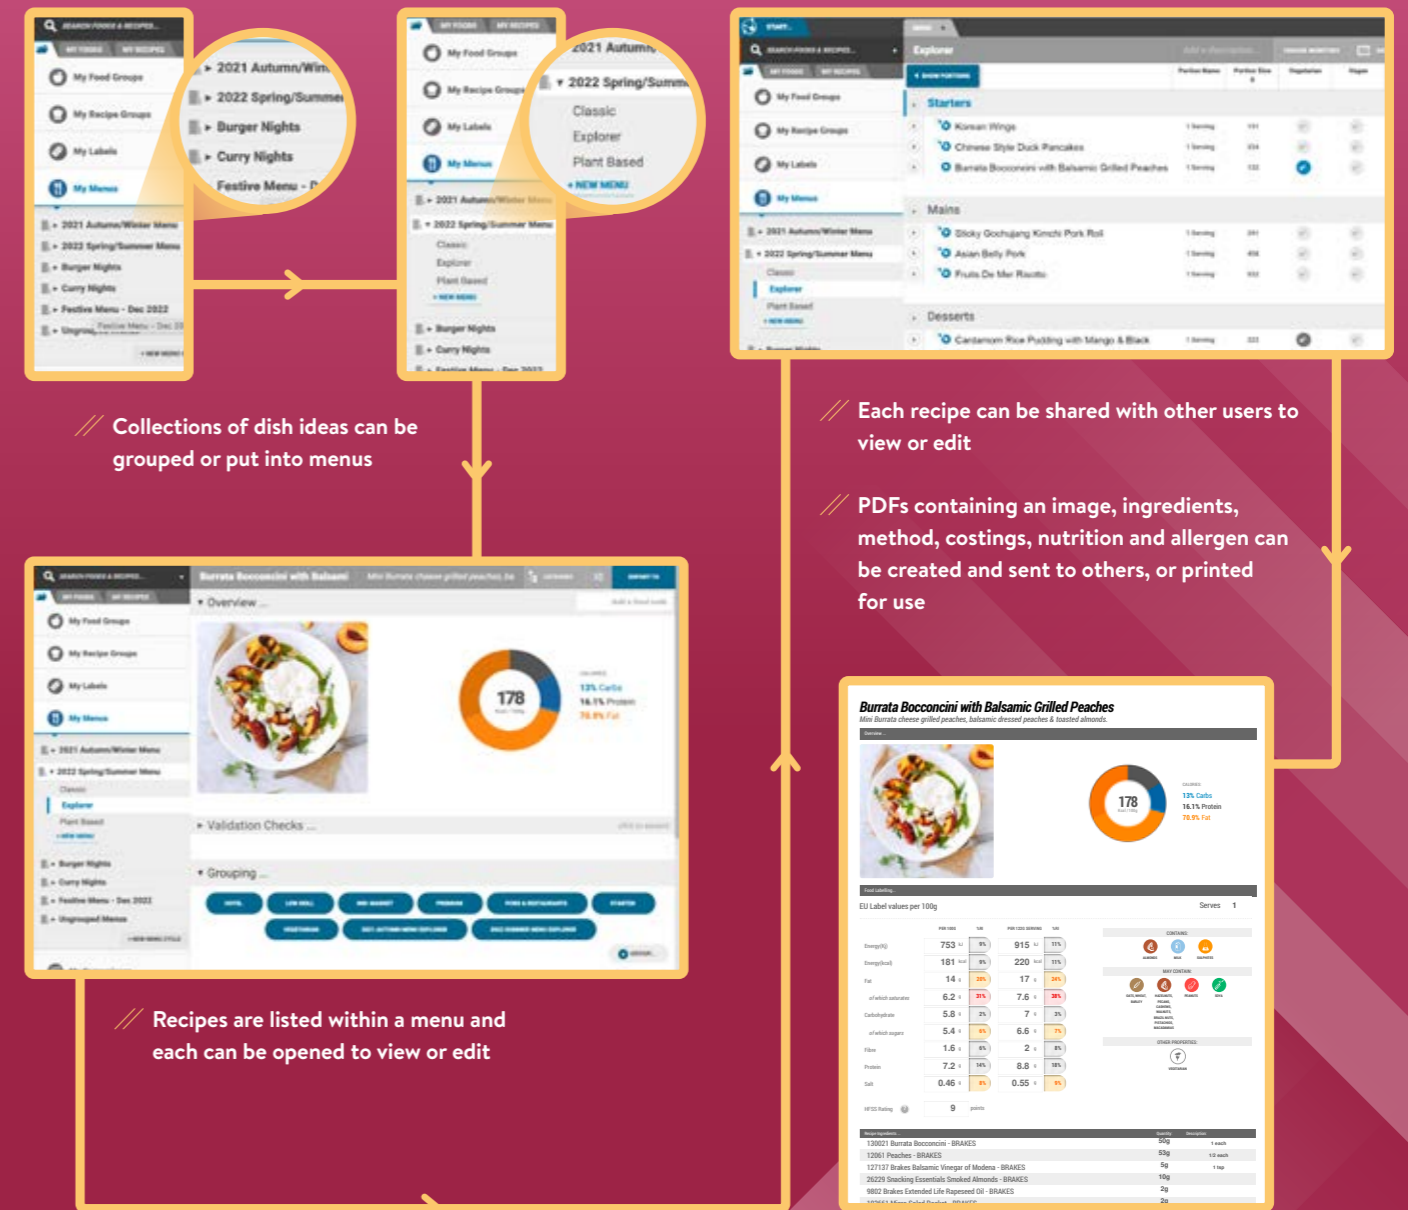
SEARCH FOODS & RECIPES

MY FOODS MY RECIPES

My Food Groups

My Recipe Groups

My Labels

My Menus

2021 Autumn/Winter Menu

2022 Spring/Summer Menu

Burger Nights

Curry Nights

Festive Menu - Dec 2022

Ungrouped Menus

2021 Autumn/Win

2022 Spring/Summe

Burger Nights

Curry Nights

Festive Menu - D

2021 Autumn

2022 Spring/Summ

Classic

Explorer

Plant Based

+ NEW MENU

Explorer

Starters

Korean Wings

Chinese Style Duck Pancakes

Burrata Bocconcini with Balsamic Grilled Peaches

Mains

Sticky Gochujang Kimchi Pork Roll

Asian Belly Pork

Fruits De Mer Risotto

Desserts

Cardamom Rice Pudding with Mango & Black

// Collections of dish ideas can be grouped or put into menus

// Each recipe can be shared with other users to view or edit

// PDFs containing an image, ingredients, method, costings, nutrition and allergen can be created and sent to others, or printed for use

Burrata Bocconcini with Balsamic

Overview

178

13% Carbs
16.1% Protein
70.9% Fat

Validation Checks

Grouping

// Recipes are listed within a menu and each can be opened to view or edit

Burrata Bocconcini with Balsamic Grilled Peaches

Mini Burrata cheese grilled peaches, balsamic dressed peaches & toasted almonds.

178

13% Carbs
16.1% Protein
70.9% Fat

EU Label values per 100g

Serves 1

| | | | | |
|---|---|---|---|---|
| Energy(kJ) | 753 | 9% | 915 | 11% |
| Energy(kcal) | 181 | 9% | 220 | 11% |
| Fat | 14 | 20% | 17 | 24% |
| of which saturates | 6.2 | 31% | 7.6 | 38% |
| Carbohydrate | 5.8 | 2% | 7 | 3% |
| of which sugars | 5.4 | 6% | 6.6 | 7% |
| Fibre | 1.6 | | 2 | |
| Protein | 7.2 | 14% | 8.8 | 18% |
| Salt | 0.46 | 8% | 0.55 | 9% |

9

130021 Burrata Bocconcini - BRAKES 50g
12061 Peaches - BRAKES 53g
127137 Brakes Balsamic Vinegar of Modena - BRAKES 5g
26229 Snacking Essentials Smoked Almonds - BRAKES 10g
9802 Brakes Extended Life Rapeseed Oil - BRAKES 2g